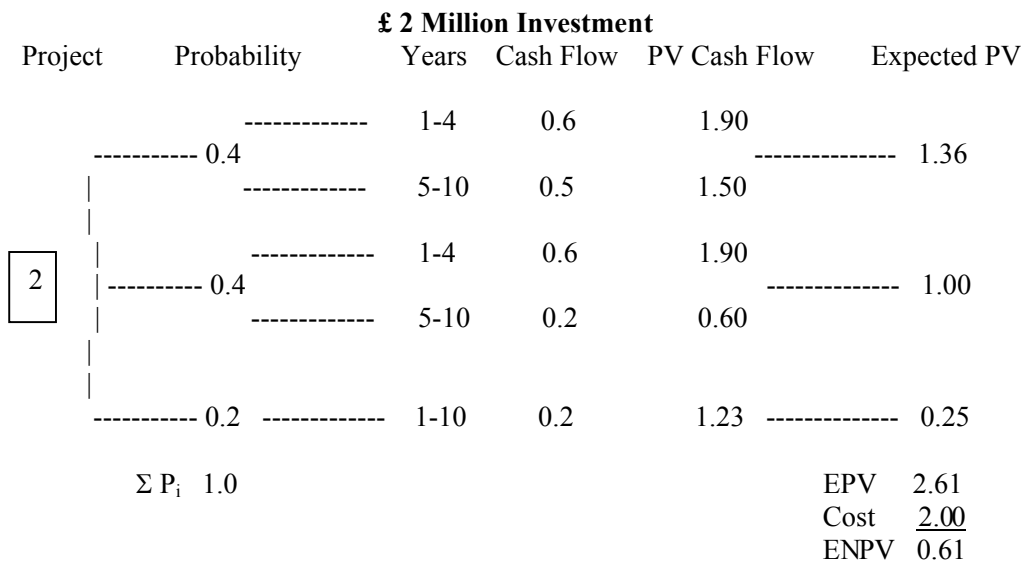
**£ 2 Million Investment**

| Project | Probability | Years | Cash Flow | PV Cash Flow | Expected PV |
|---|---|---|---|---|---|
| | 0.4 | 1-4 | 0.6 | 1.90 | 1.36 |
| | | 5-10 | 0.5 | 1.50 | |
| 2 | 0.4 | 1-4 | 0.6 | 1.90 | 1.00 |
| | | 5-10 | 0.2 | 0.60 | |
| | 0.2 | 1-10 | 0.2 | 1.23 | 0.25 |

$\Sigma P_i$ 1.0

EPV 2.61
Cost 2.00
ENPV 0.61